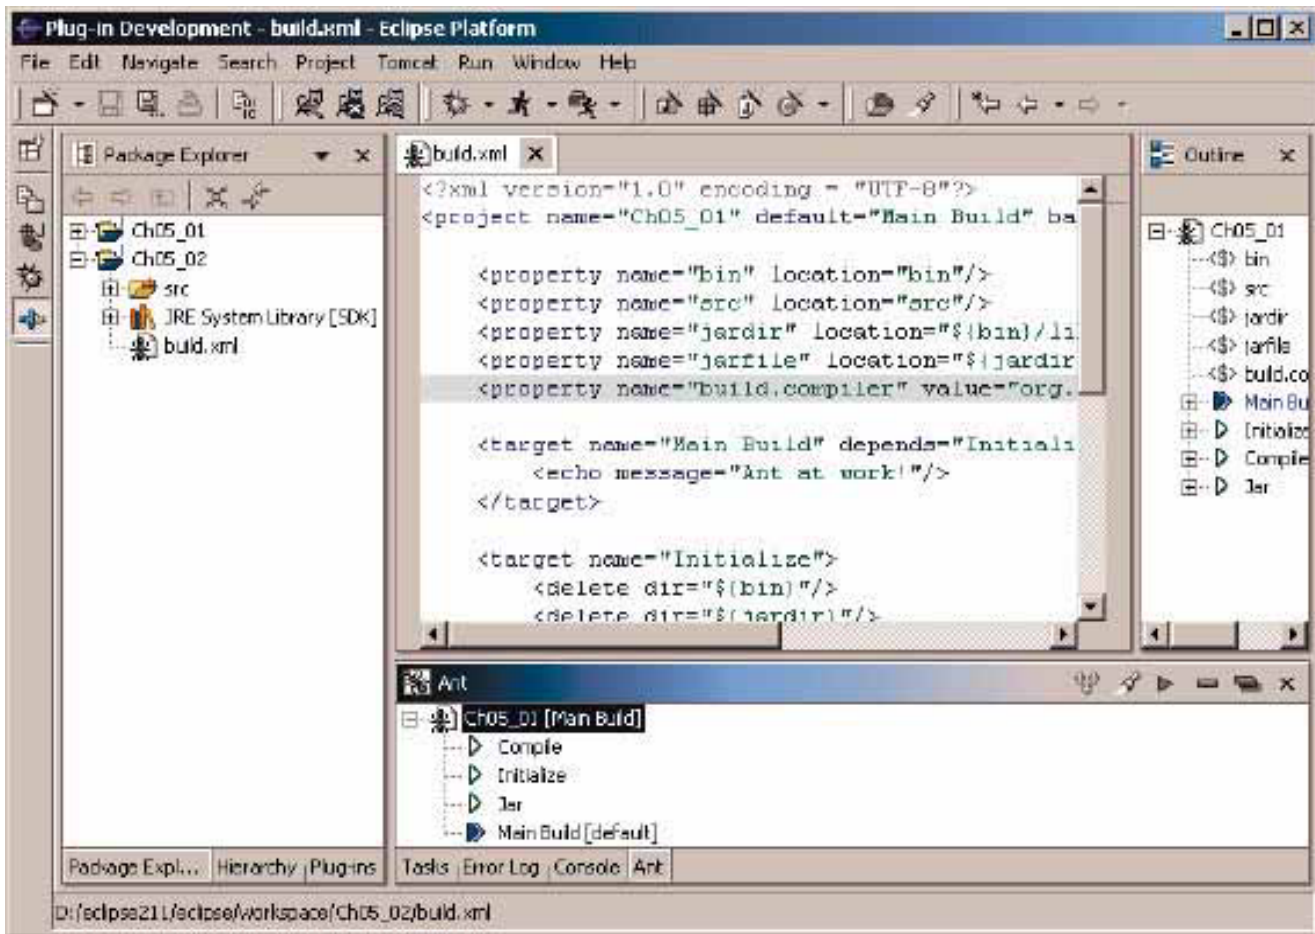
Plug-in Development - build.xml - Eclipse Platform

File Edit Navigate Search Project Tomcat Run Window Help

Package Explorer

Ch05_01
Ch05_02
src
JRE System Library [SDK]
build.xml

build.xml

<?xml version="1.0" encoding = "UTF-8"?>
<project name="Ch05_01" default="Main Build" ba

<property name="bin" location="bin"/>
<property name="src" location="src"/>
<property name="jardir" location="${bin}/li
<property name="jarfile" location="${jardir
<property name="build.compiler" value="org.

<target name="Main Build" depends="Initiali
<echo message="Ant at work!"/>
</target>

<target name="Initialize">
<delete dir="${bin}"/>
<delete dir="${jardir}"/>

Outline

Ch05_01
<$> bin
<$> src
<$> jardir
<$> jarfile
<$> build.co
Main Bu
Initializ
Compile
Jar

Ant

Ch05_01 [Main Build]
Compile
Initialize
Jar
Main Build [default]

Package Expl... Hierarchy Plug-ins

Tasks Error Log Console Ant

D:/eclipse211/eclipse/workspace/Ch05_02/build.xml